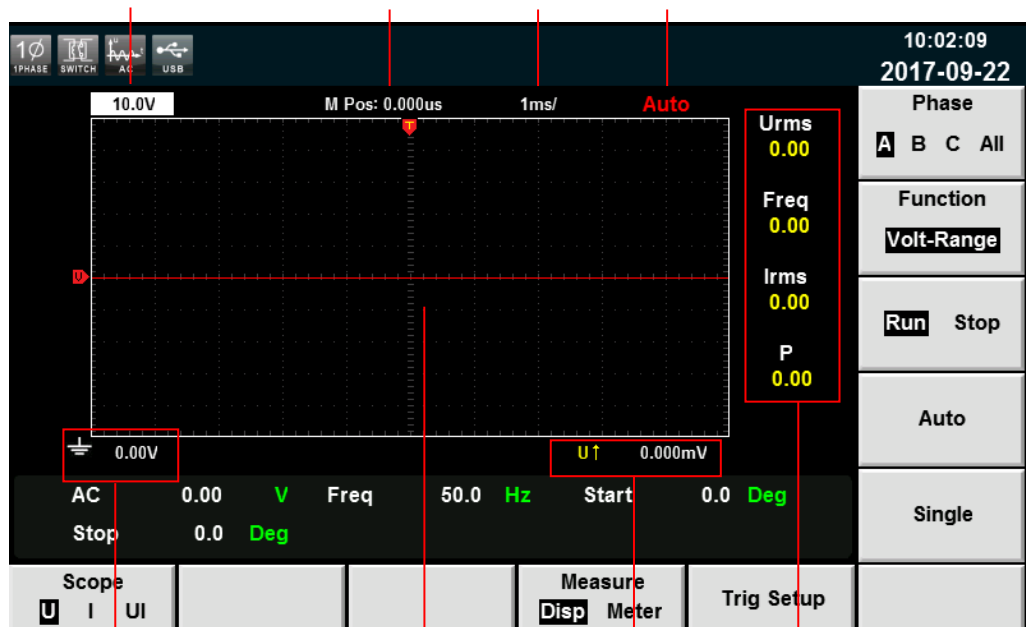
1Ø 1PHASE SWITCH AC USB

10:02:09
2017-09-22

10.0V M Pos: 0.000us 1ms/ Auto

T

U

Urms
0.00

Freq
0.00

Irms
0.00

P
0.00

0.00V

U↑ 0.000mV

AC 0.00 V Freq 50.0 Hz Start 0.0 Deg
Stop 0.0 Deg

Phase
A B C All

Function
Volt-Range

Run Stop

Auto

Single

Scope
U I UI

Measure
Disp Meter

Trig Setup